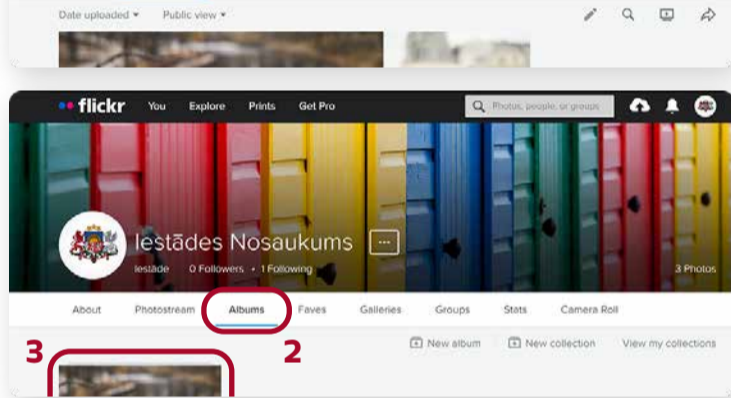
Date uploaded ▾ Public view ▾

flickr You Explore Prints Get Pro

Photos, people, or groups

Iestādes Nosaukums ···

Iestāde 0 Followers · 1 Following

3 Photos

About Photostream Albums Faves Galleries Groups Stats Camera Roll

3 2

New album New collection View my collections